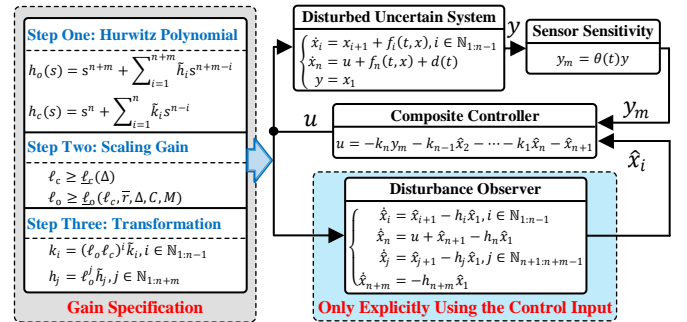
Step One: Hurwitz Polynomial

$h_o(s) = s^{n+m} + \sum_{i=1}^{n+m} \bar{h}_i s^{n+m-i}$

$h_c(s) = s^n + \sum_{i=1}^{n} \bar{k}_i s^{n-i}$

Step Two: Scaling Gain

$\ell_c \geq \underline{\ell}_c(\Delta)$

$\ell_o \geq \underline{\ell}_o(\ell_c, \overline{r}, \Delta, C, M)$

Step Three: Transformation

$k_i = (\ell_o \ell_c)^i \bar{k}_i, i \in \mathbb{N}_{1:n-1}$

$h_j = \ell_o^j \bar{h}_j, j \in \mathbb{N}_{1:n+m}$

Gain Specification

Disturbed Uncertain System

$\begin{cases} \dot{x}_i = x_{i+1} + f_i(t,x), i \in \mathbb{N}_{1:n-1} \\ \dot{x}_n = u + f_n(t,x) + d(t) \\ y = x_1 \end{cases}$

$y$

Sensor Sensitivity

$y_m = \theta(t) y$

$u$

$y_m$

Composite Controller

$u = -k_n y_m - k_{n-1}\hat{x}_2 - \cdots - k_1\hat{x}_n - \hat{x}_{n+1}$

$\hat{x}_i$

Disturbance Observer

$\begin{cases} \dot{\hat{x}}_i = \hat{x}_{i+1} - h_i\hat{x}_1, i \in \mathbb{N}_{1:n-1} \\ \dot{\hat{x}}_n = u + \hat{x}_{n+1} - h_n\hat{x}_1 \\ \dot{\hat{x}}_j = \hat{x}_{j+1} - h_j\hat{x}_1, j \in \mathbb{N}_{n+1:n+m-1} \\ \dot{\hat{x}}_{n+m} = -h_{n+m}\hat{x}_1 \end{cases}$

Only Explicitly Using the Control Input